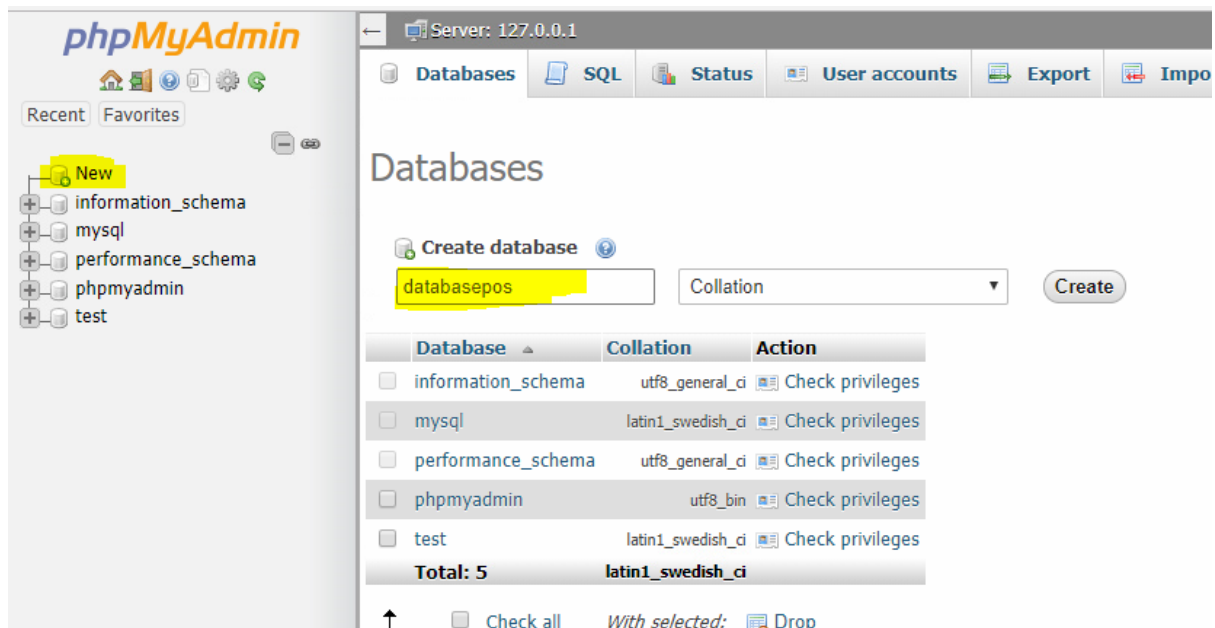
phpMyAdmin

Recent Favorites

New
information_schema
mysql
performance_schema
phpmyadmin
test

Server: 127.0.0.1

Databases SQL Status User accounts Export Impo

Databases

Create database

databasepos

Collation

Create

| | Database | Collation | Action |
|---|---|---|---|
| | information_schema | utf8_general_ci | Check privileges |
| | mysql | latin1_swedish_ci | Check privileges |
| | performance_schema | utf8_general_ci | Check privileges |
| | phpmyadmin | utf8_bin | Check privileges |
| | test | latin1_swedish_ci | Check privileges |
| | Total: 5 | latin1_swedish_ci | |

Check all With selected: Drop